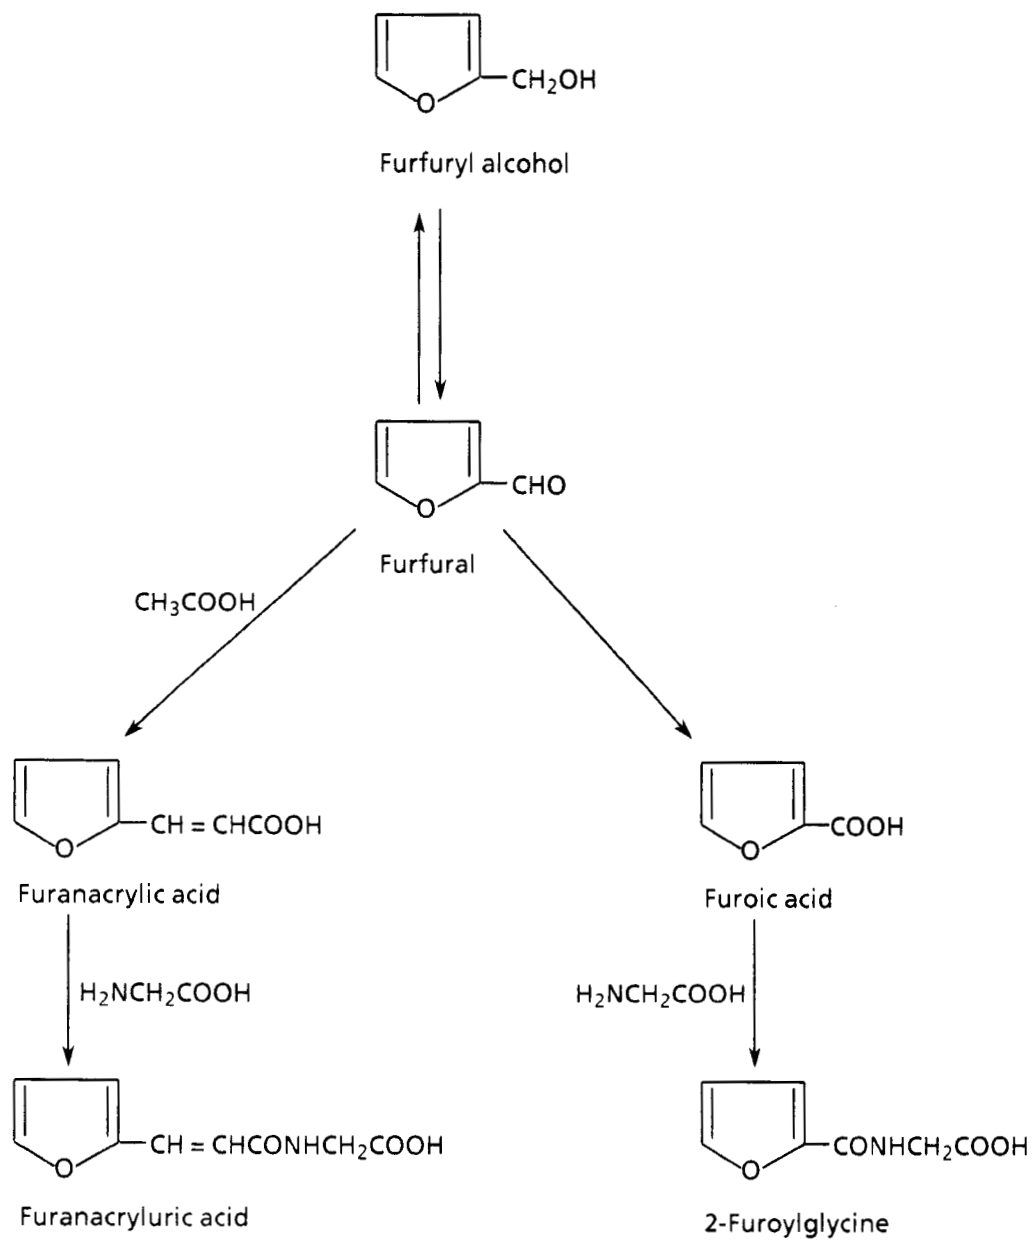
O
$CH_2OH$

Furfuryl alcohol

O
CHO

Furfural

$CH_3COOH$

O
CH = CHCOOH

Furanacrylic acid

$H_2NCH_2COOH$

O
CH = CHCONHCH$_2$COOH

Furanacryluric acid

O
COOH

Furoic acid

$H_2NCH_2COOH$

O
CONHCH$_2$COOH

2-Furoylglycine